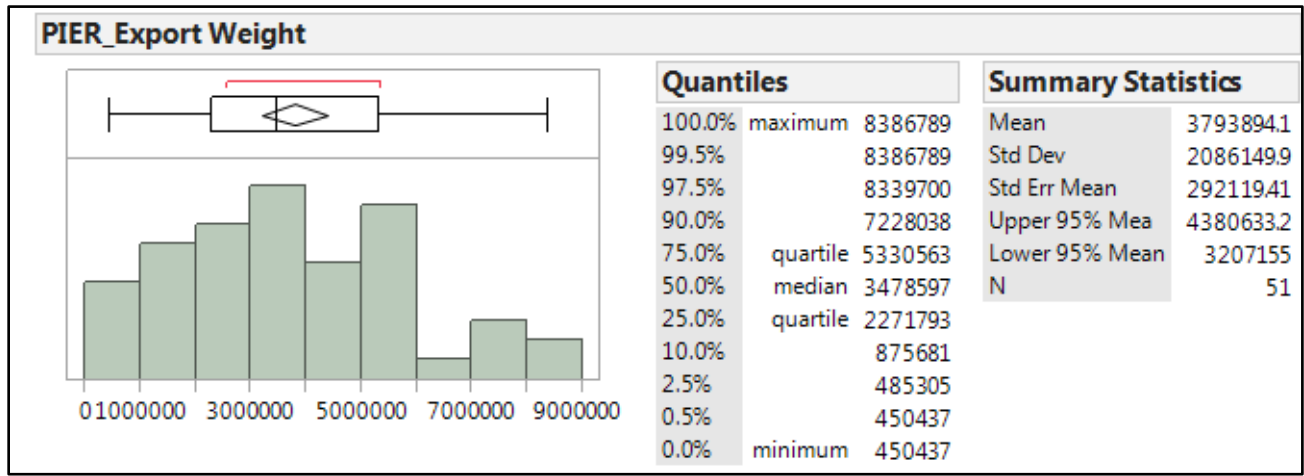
PIER_Export Weight

01000000 3000000 5000000 7000000 9000000

Quantiles

| | | |
|---|---|---|
| 100.0% | maximum | 8386789 |
| 99.5% | | 8386789 |
| 97.5% | | 8339700 |
| 90.0% | | 7228038 |
| 75.0% | quartile | 5330563 |
| 50.0% | median | 3478597 |
| 25.0% | quartile | 2271793 |
| 10.0% | | 875681 |
| 2.5% | | 485305 |
| 0.5% | | 450437 |
| 0.0% | minimum | 450437 |

Summary Statistics

| | |
|---|---|
| Mean | 3793894.1 |
| Std Dev | 2086149.9 |
| Std Err Mean | 292119.41 |
| Upper 95% Mea | 4380633.2 |
| Lower 95% Mean | 3207155 |
| N | 51 |